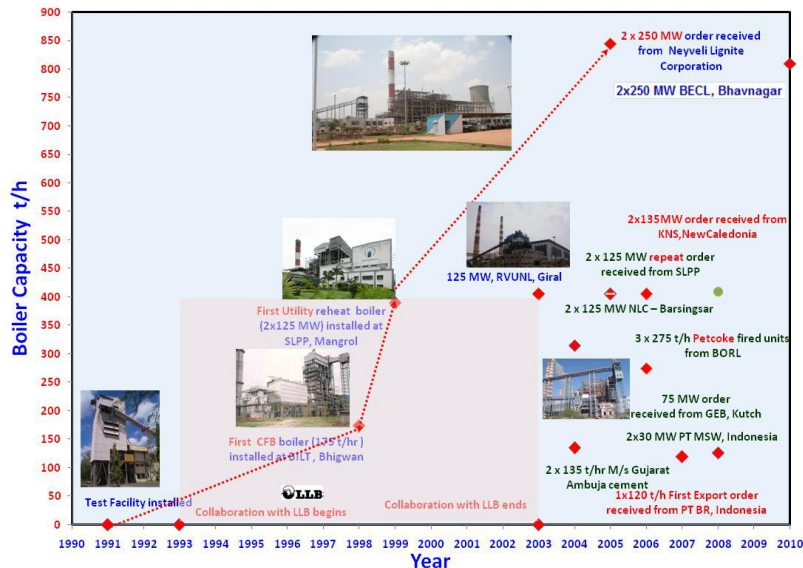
Boiler Capacity t/h

900
850
800
750
700
650
600
550
500
450
400
350
300
250
200
150
100
50
0

1990 1991 1992 1993 1994 1995 1996 1997 1998 1999 2000 2001 2002 2003 2004 2005 2006 2007 2008 2009 2010

Year

2 x 250 MW order received from Neyveli Lignite Corporation

2x250 MW BECL, Bhavnagar

2x135MW order received from KNS,NewCaledonia

125 MW, RVUNL, Giral

2 x 125 MW repeat order received from SLPP

2 x 125 MW NLC – Barsingsar

First Utility reheat boiler (2x125 MW) installed at SLPP, Mangrol

3 x 275 t/h Petcoke fired units from BORL

75 MW order received from GEB, Kutch

2x30 MW PT MSW, Indonesia

First CFB boiler (175 t/hr) installed at DILT, Bhigwan

2 x 135 t/hr M/s Gujarat Ambuja cement

Test Facility installed

LLB

Collaboration with LLB begins

Collaboration with LLB ends

1x120 t/h First Export order received from PT BR, Indonesia